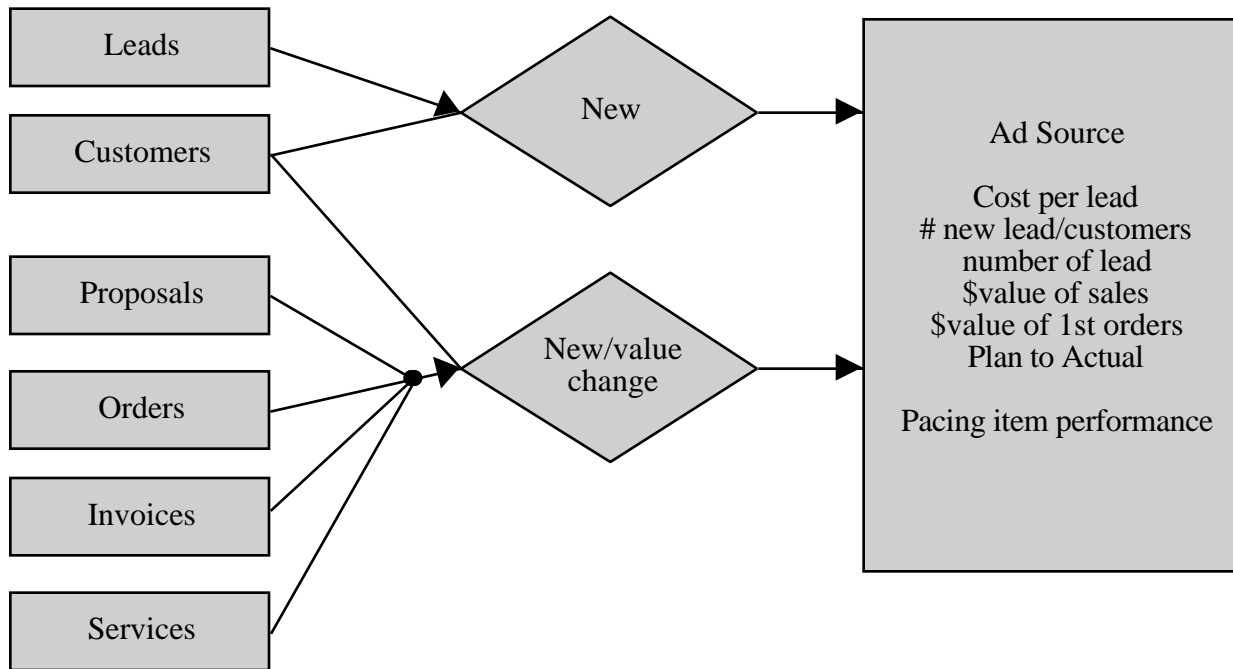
Leads

Customers

Proposals

Orders

Invoices

Services

New

New/value change

Ad Source

Cost per lead
# new lead/customers
number of lead
$value of sales
$value of 1st orders
Plan to Actual

Pacing item performance